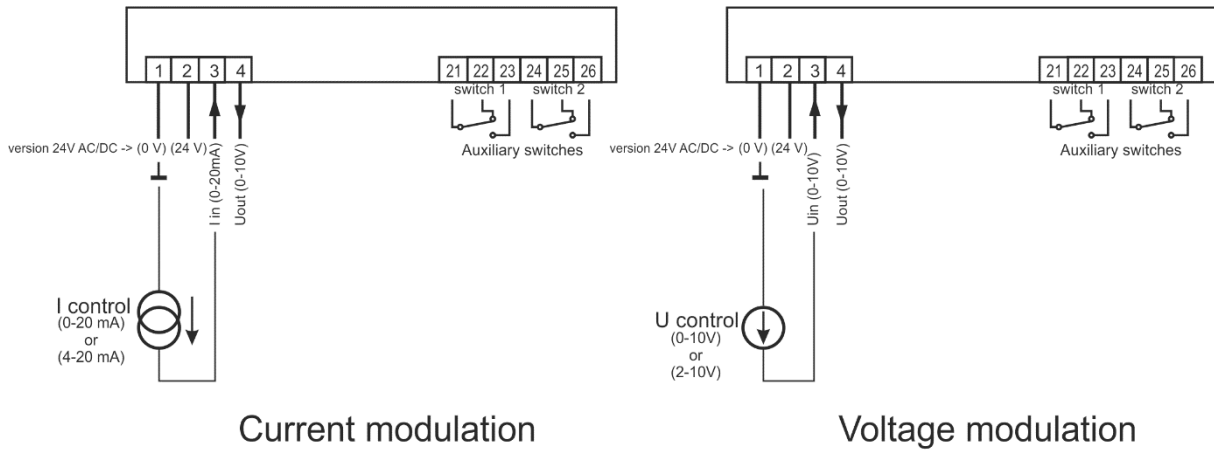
1 2 3 4

21 22 23 24 25 26

switch 1 switch 2

version 24V AC/DC -> (0 V) (24 V)

I in (0-20mA)

Uout (0-10V)

Auxiliary switches

I control
(0-20 mA)
or
(4-20 mA)

Current modulation

1 2 3 4

21 22 23 24 25 26

switch 1 switch 2

version 24V AC/DC -> (0 V) (24 V)

Uin (0-10V)

Uout (0-10V)

Auxiliary switches

U control
(0-10V)
or
(2-10V)

Voltage modulation